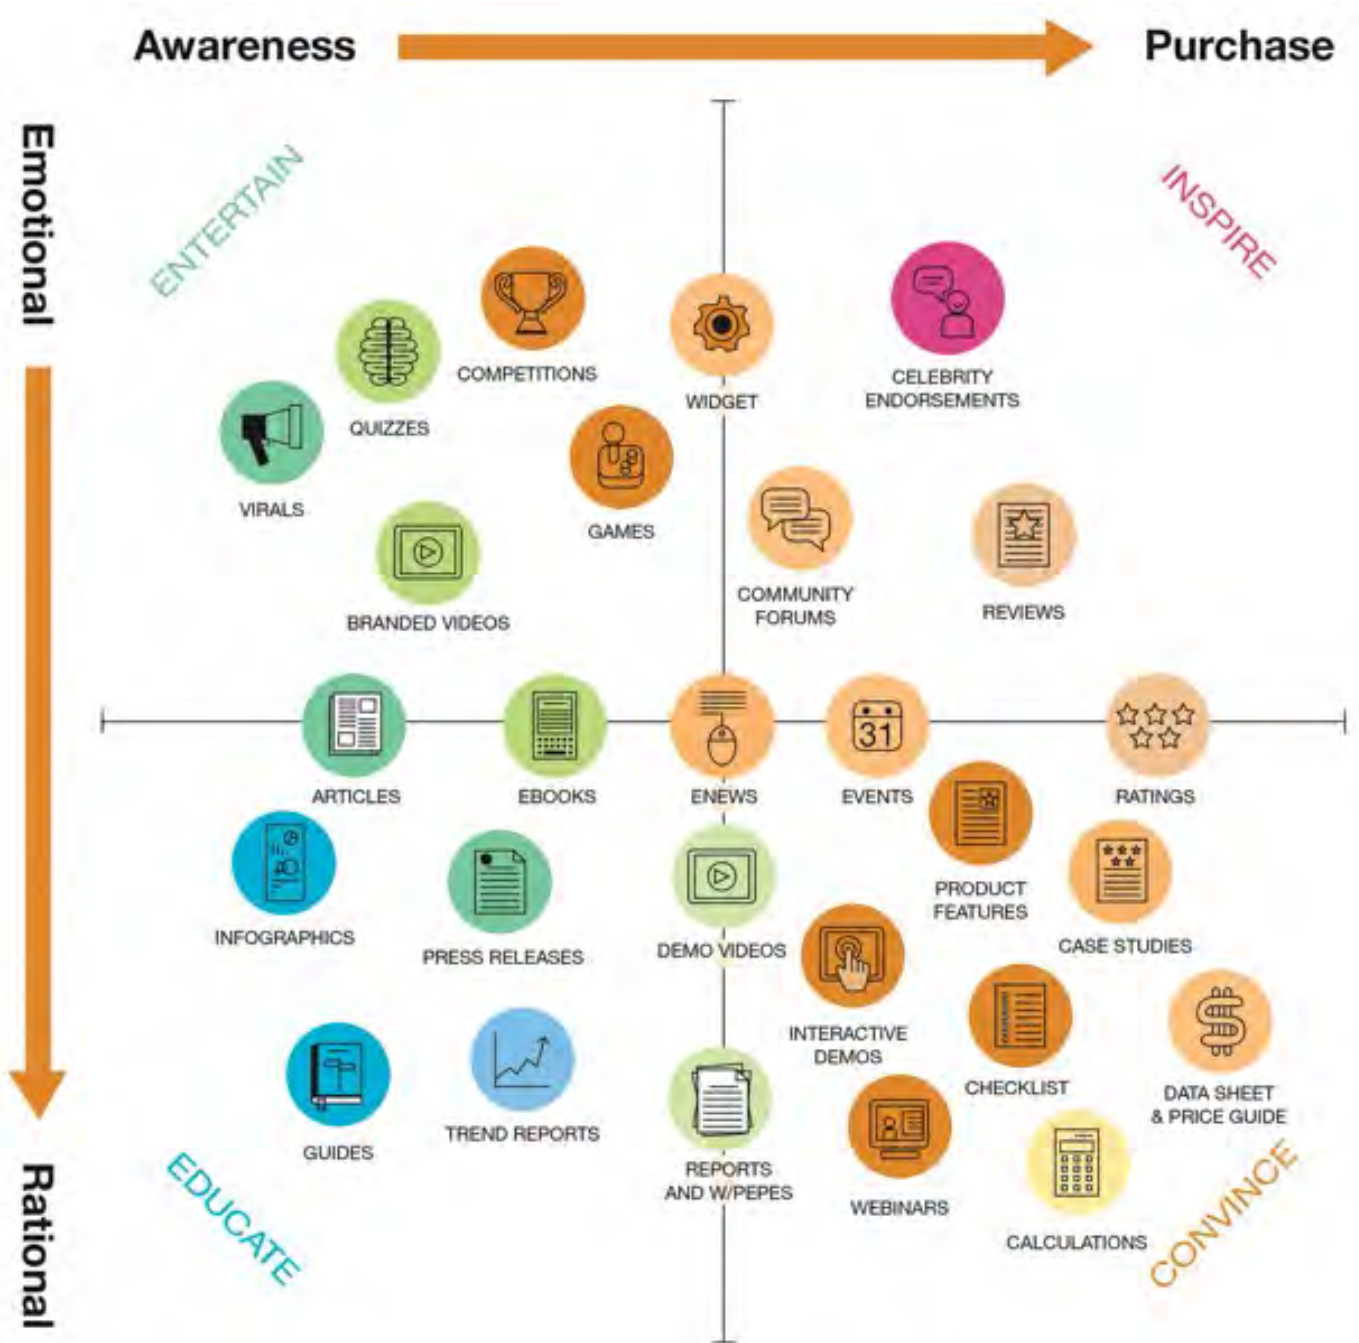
Awareness

Purchase

Emotional

Rational

ENTERTAIN

INSPIRE

EDUCATE

CONVINCE

COMPETITIONS

QUIZZES

VIRALS

WIDGET

CELEBRITY ENDORSEMENTS

GAMES

BRANDED VIDEOS

COMMUNITY FORUMS

REVIEWS

31

ARTICLES

EBOOKS

ENEWS

EVENTS

RATINGS

INFOGRAPHICS

PRESS RELEASES

DEMO VIDEOS

PRODUCT FEATURES

CASE STUDIES

INTERACTIVE DEMOS

CHECKLIST

DATA SHEET & PRICE GUIDE

GUIDES

TREND REPORTS

REPORTS AND W/PEPES

WEBINARS

CALCULATIONS